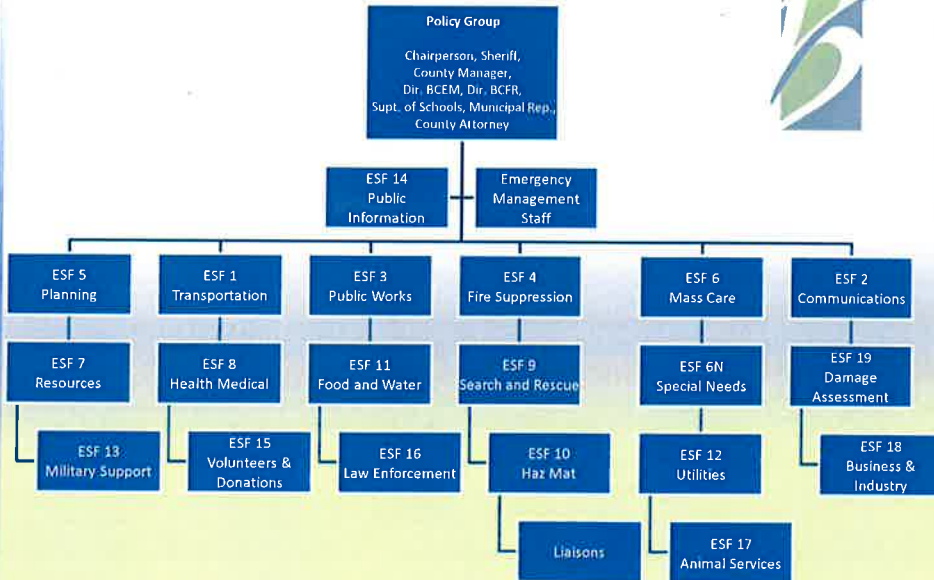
Policy Group

Chairperson, Sheriff, County Manager, Dir. BCEM, Dir. BCFR, Supt. of Schools, Municipal Rep., County Attorney

ESF 14 Public Information

Emergency Management Staff

ESF 5 Planning

ESF 7 Resources

ESF 13 Military Support

ESF 1 Transportation

ESF 8 Health Medical

ESF 15 Volunteers & Donations

ESF 3 Public Works

ESF 11 Food and Water

ESF 16 Law Enforcement

ESF 4 Fire Suppression

ESF 9 Search and Rescue

ESF 10 Haz Mat

Liaisons

ESF 6 Mass Care

ESF 6N Special Needs

ESF 12 Utilities

ESF 17 Animal Services

ESF 2 Communications

ESF 19 Damage Assessment

ESF 18 Business & Industry